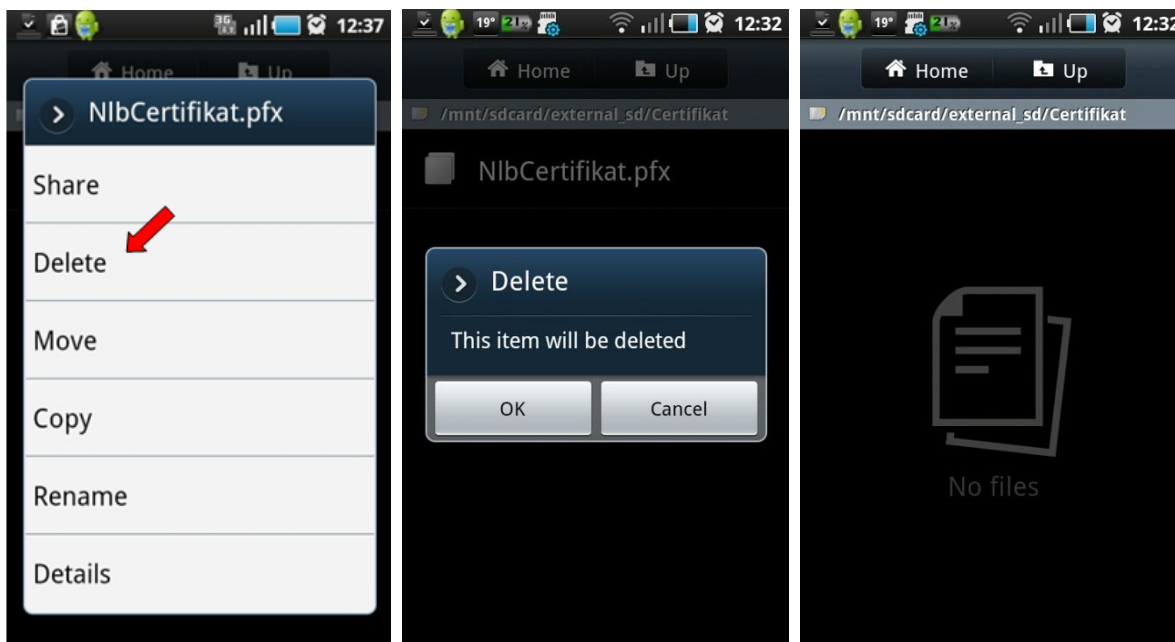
3G 12:37

Home Up

NlbCertifikat.pfx

Share

Delete

Move

Copy

Rename

Details

19° 12:32

Home Up

/mnt/sdcard/external_sd/Certifikat

NlbCertifikat.pfx

Delete

This item will be deleted

OK Cancel

19° 12:32

Home Up

/mnt/sdcard/external_sd/Certifikat

No files